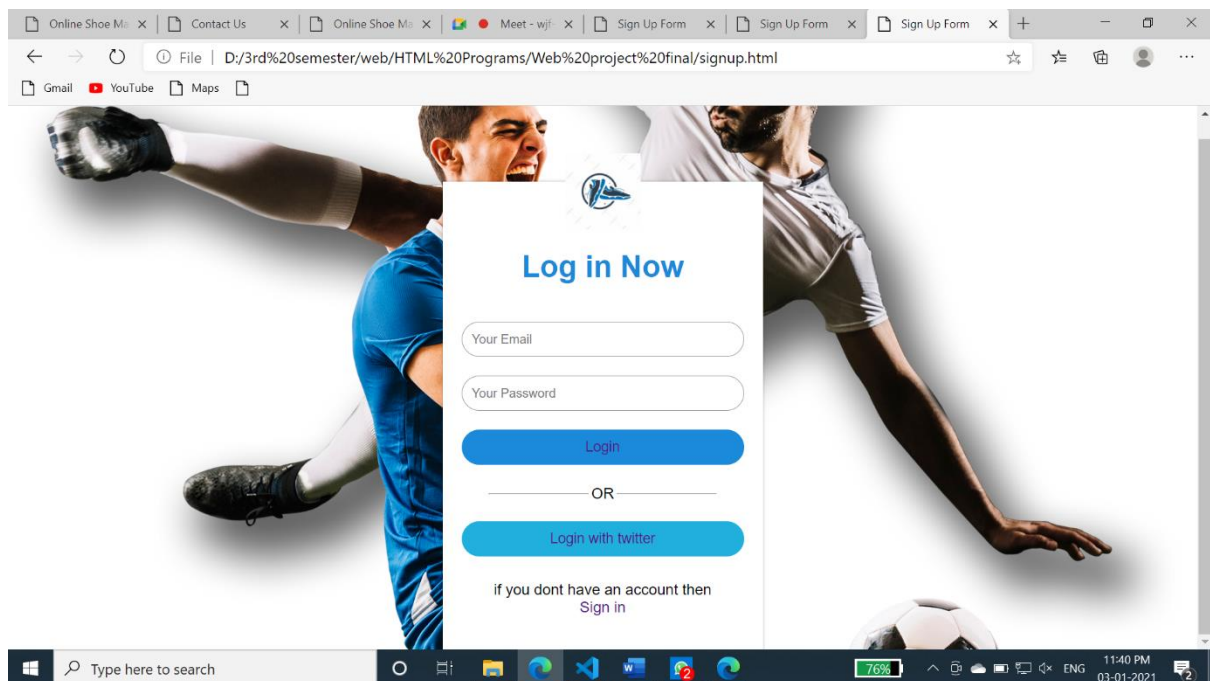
Online Shoe Ma ×
Contact Us ×
Online Shoe Ma ×
Meet - wjt ×
Sign Up Form ×
Sign Up Form ×
Sign Up Form ×
+

File | D:/3rd%20semester/web/HTML%20Programs/Web%20project%20final/signup.html

Gmail YouTube Maps

Log in Now

Your Email

Your Password

Login

OR

Login with twitter

if you dont have an account then
Sign in

Type here to search

76%

ENG 11:40 PM 03-01-2021

2